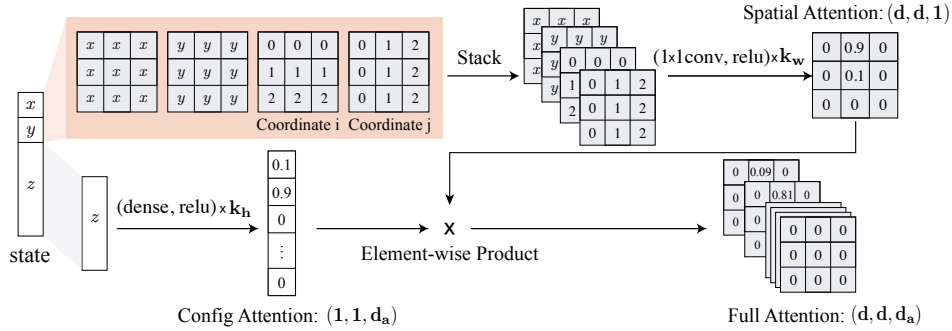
| $x$ | $x$ | $x$ |
|---|---|---|
| $x$ | $x$ | $x$ |
| $x$ | $x$ | $x$ |

| $y$ | $y$ | $y$ |
|---|---|---|
| $y$ | $y$ | $y$ |
| $y$ | $y$ | $y$ |

| 0 | 0 | 0 |
|---|---|---|
| 1 | 1 | 1 |
| 2 | 2 | 2 |

Coordinate i

| 0 | 1 | 2 |
|---|---|---|
| 0 | 1 | 2 |
| 0 | 1 | 2 |

Coordinate j

Stack

| 0 | 1 | 2 |
|---|---|---|
| 0 | 1 | 2 |
| 0 | 1 | 2 |

(1×1conv, relu)×$\mathbf{k_w}$

Spatial Attention: $(\mathbf{d}, \mathbf{d}, \mathbf{1})$

| 0 | 0.9 | 0 |
|---|---|---|
| 0 | 0.1 | 0 |
| 0 | 0 | 0 |

$x$
$y$
$z$
state

$z$

(dense, relu)×$\mathbf{k_h}$

0.1
0.9
0
⋮
0

Config Attention: $(\mathbf{1}, \mathbf{1}, \mathbf{d_a})$

x
Element-wise Product

0 0.09 0
0 0 0.81 0

| 0 | 0 | 0 |
|---|---|---|
| 0 | 0 | 0 |
| 0 | 0 | 0 |

Full Attention: $(\mathbf{d}, \mathbf{d}, \mathbf{d_a})$